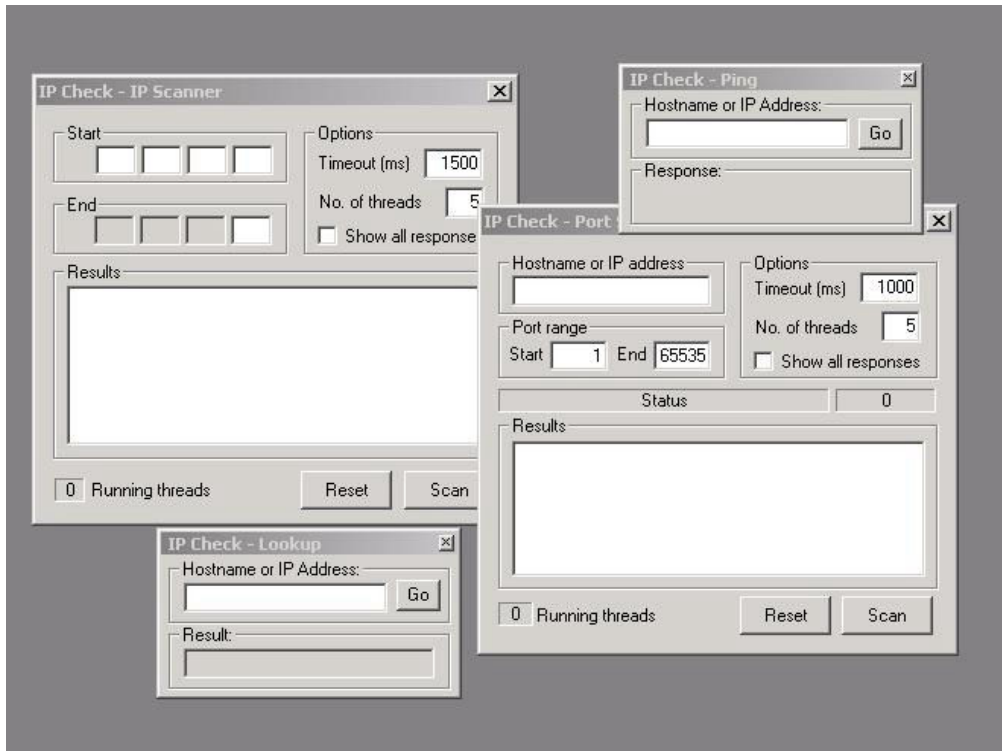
IP Check - IP Scanner

Start

End

Options
Timeout (ms) 1500
No. of threads 5
Show all response

Results

0 Running threads
Reset
Scan

IP Check - Ping

Hostname or IP Address:
Go
Response:

IP Check - Port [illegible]

Hostname or IP address

Port range
Start 1 End 65535

Options
Timeout (ms) 1000
No. of threads 5
Show all responses

Status 0

Results

0 Running threads
Reset
Scan

IP Check - Lookup

Hostname or IP Address:
Go
Result: